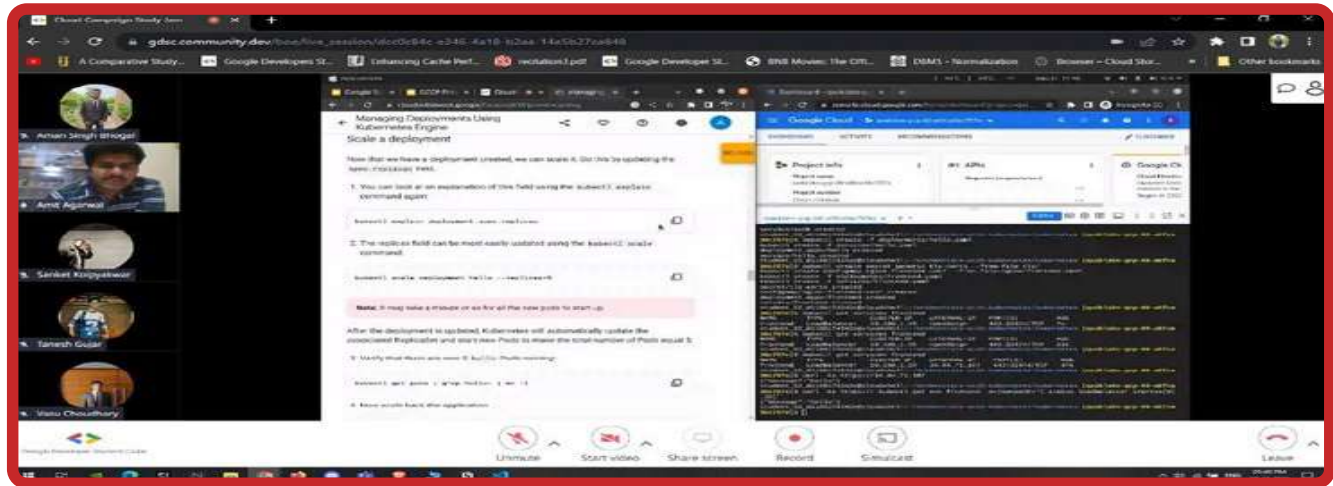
Cloud Campaign Study Jam

gdsc.community.dev/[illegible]

A Comparative Study... Google Developers St... Enhancing Cache Perf... recitation3.pdf Google Developer St... BNB Movies: The Offi... DBMS - Normalization Browser – Cloud Stor... Other bookmarks

Aman Singh Bhogal

Amit Agarwal

Sanket Kolgyalwar

Tanesh Gujar

Vasu Choudhary

Managing Deployments Using Kubernetes Engine

Scale a deployment

Now that we have a deployment created, we can scale it. Do this by updating the spec.replicas field.

1. You can look at an explanation of this field using the kubectl explain command again:

kubectl explain deployment.spec.replicas

2. The replicas field can be most easily updated using the kubectl scale command:

kubectl scale deployment hello --replicas=5

Note: It may take a minute or so for all the new pods to start up.

After the deployment is updated, Kubernetes will automatically update the associated ReplicaSet and start new Pods to make the total number of Pods equal 5.

3. Verify that there are now 5 hello Pods running:

kubectl get pods | grep hello- | wc -l

4. Now scale back the application:

Google Cloud

DASHBOARD ACTIVITY RECOMMENDATIONS

Project info

APIs

Google Cl

Unmute Start video Share screen Record Simulcast Leave